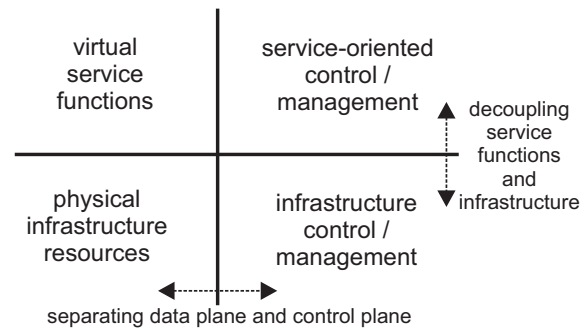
virtual service functions

service-oriented control / management

decoupling service functions and infrastructure

physical infrastructure resources

infrastructure control / management

separating data plane and control plane